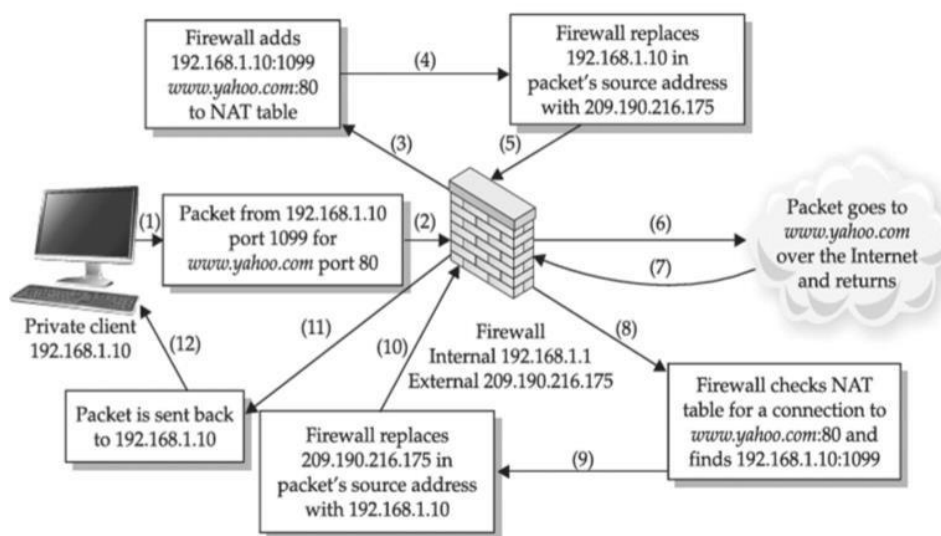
Firewall adds 192.168.1.10:1099 www.yahoo.com:80 to NAT table

(4)

Firewall replaces 192.168.1.10 in packet's source address with 209.190.216.175

(3)

(5)

(1)

Packet from 192.168.1.10 port 1099 for www.yahoo.com port 80

(2)

(6)

Packet goes to www.yahoo.com over the Internet and returns

(7)

Private client 192.168.1.10

(12)

(11)

(10)

Firewall
Internal 192.168.1.1
External 209.190.216.175

(8)

Packet is sent back to 192.168.1.10

Firewall replaces 209.190.216.175 in packet's source address with 192.168.1.10

(9)

Firewall checks NAT table for a connection to www.yahoo.com:80 and finds 192.168.1.10:1099